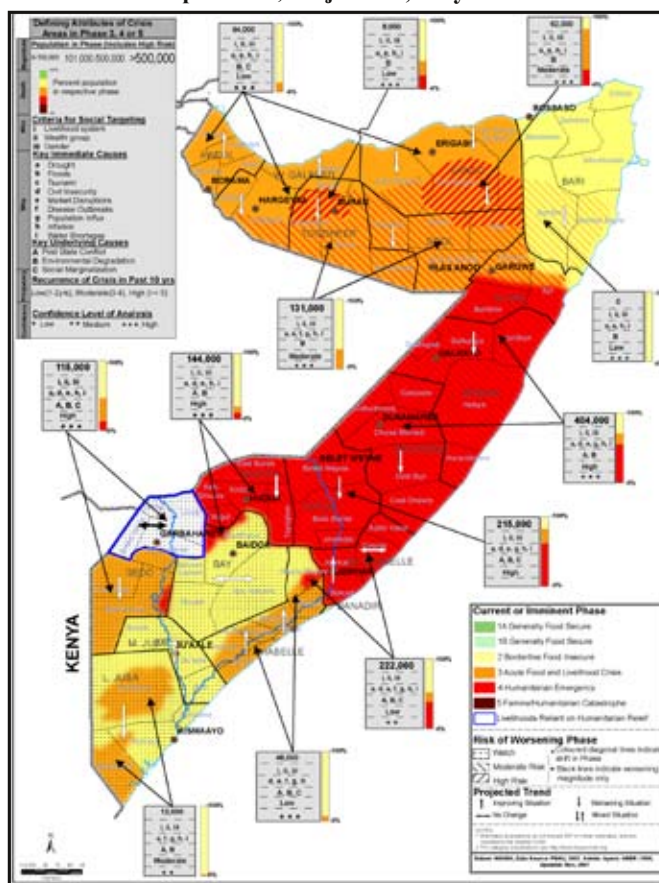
Defining Attributes of Crisis Areas in Phase 3, 4 or 5

Population in Phase (includes High Risk)

101,000 500,000 >500,000

Percent population in respective phase

Criteria for Social Targeting
1 Livelihood system
2 Wealth group
3 Gender

Key Immediate Causes
a Drought
b Floods
c Tsunami
d Civil Insecurity
e Market Disruptions
f Disease Outbreaks
g Population Influx
h Inflation
i Water Shortage

Key Underlying Causes
A Post State Conflict
B Environmental Degradation
C Social Marginalization

Recurrence of Crisis in Past 10 yrs
Low(1-2yrs), Moderate(3-5), High (>=5)

Confidence Level of Analysis
* Low ** Medium *** High

94,000
8,000
62,000
131,000
0
118,000
144,000
404,000
215,000
222,000
48,000
13,000

Low
Moderate
High

BOSSASO
ERIGABO
BORAMA
HARGEYSA
BURAO
BARI
LAS ANOD
GAROWE
GALKAYO
DUSAMAREB
BELET WEYNE
GARBAHAREY
BAIDOA
BAY
GEDO
M. JUBA
BU'AALE
L. JUBA
KISMAAYO
SHABELLE
BANADIR

KENYA

Current or Imminent Phase
1A Generally Food Secure
1B Generally Food Secure
2 Borderline Food Insecure
3 Acute Food and Livelihood Crisis
4 Humanitarian Emergency
5 Famine/Humanitarian Catastrophe
Livelihoods Reliant on Humanitarian Relief

Risk of Worsening Phase
Watch
Moderate Risk
High Risk

Projected Trend
Improving Situation
Worsening Situation
No Change
Mixed Situation

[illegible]